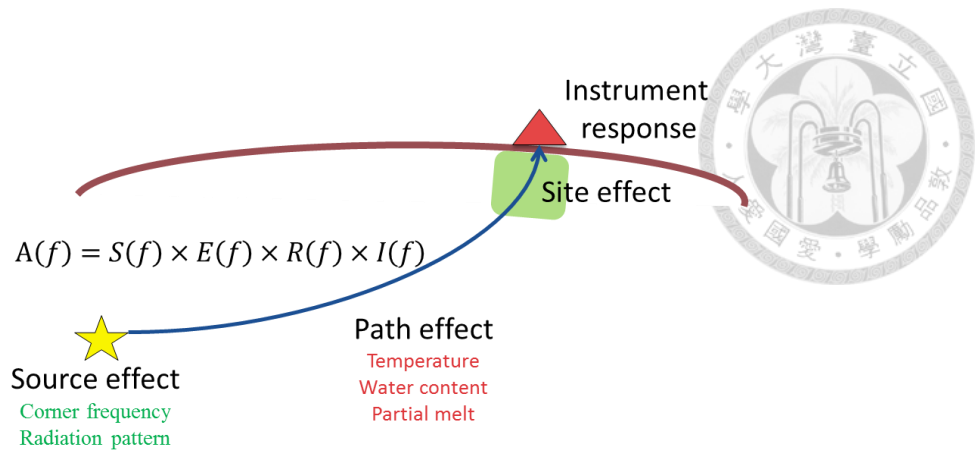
Instrument response

Site effect

$A(f) = S(f) \times E(f) \times R(f) \times I(f)$

Path effect
Temperature
Water content
Partial melt

Source effect
Corner frequency
Radiation pattern

學 大 灣 臺 立 國
敬 品 勵 學 愛 國 愛